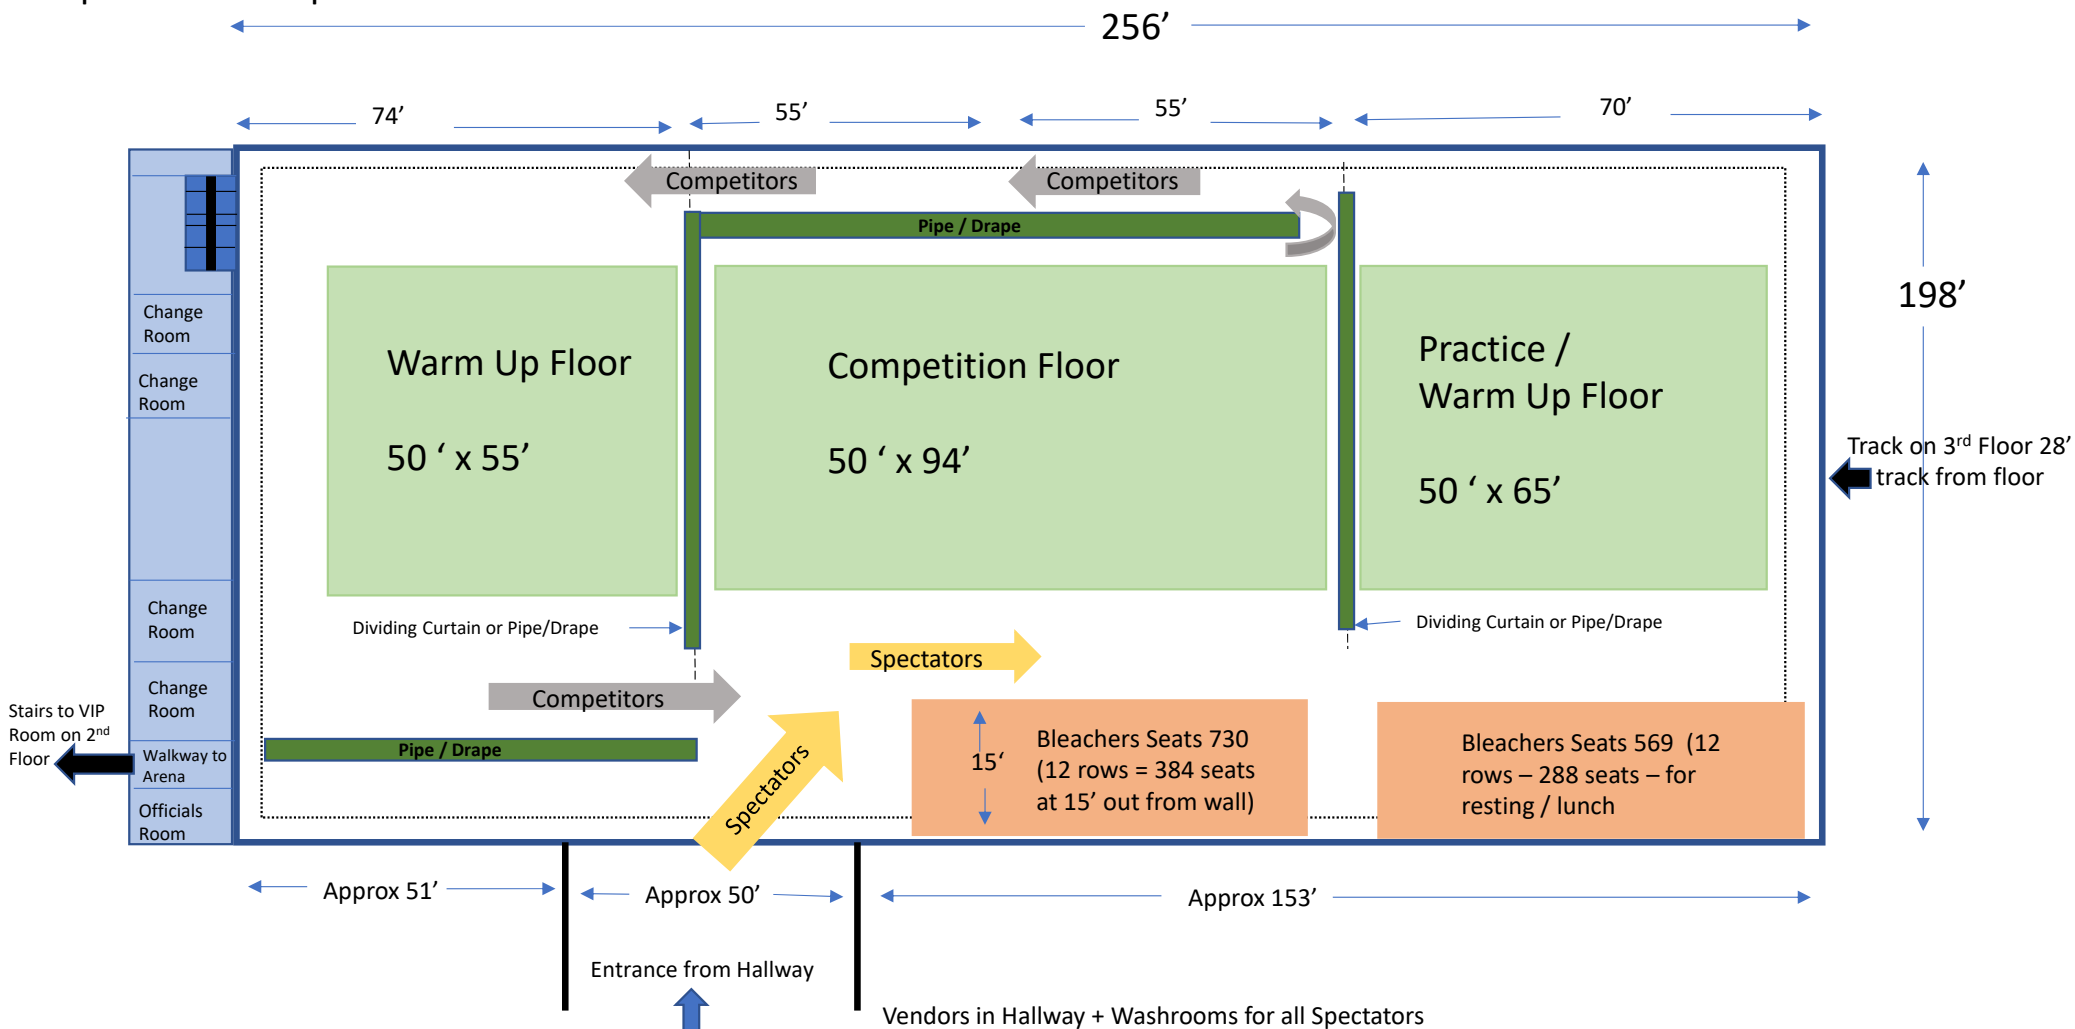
256’

74’

55’

55’

70’

Competitors

Competitors

Pipe / Drape

198’

Change Room

Change Room

Warm Up Floor

50 ‘ x 55’

Competition Floor

50 ‘ x 94’

Practice / Warm Up Floor

50 ‘ x 65’

Track on 3$^{rd}$ Floor 28’ track from floor

Change Room

Dividing Curtain or Pipe/Drape

Dividing Curtain or Pipe/Drape

Spectators

Change Room

Competitors

Stairs to VIP Room on 2$^{nd}$ Floor

Walkway to Arena

Pipe / Drape

15’

Bleachers Seats 730 (12 rows = 384 seats at 15’ out from wall)

Bleachers Seats 569 (12 rows – 288 seats – for resting / lunch

Spectators

Officials Room

Approx 51’

Approx 50’

Approx 153’

Entrance from Hallway

Vendors in Hallway + Washrooms for all Spectators